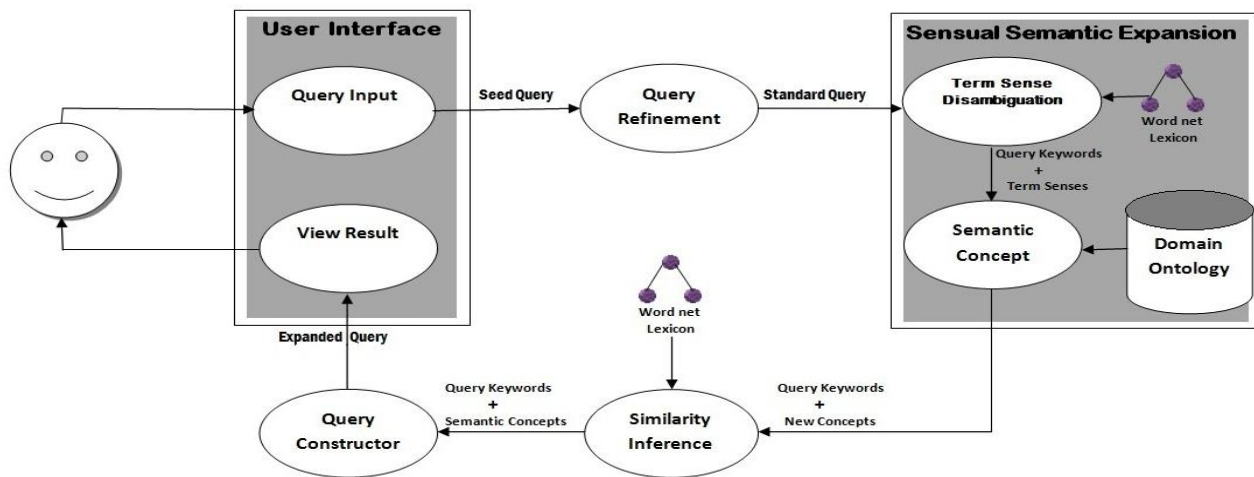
User Interface

Query Input

View Result

Seed Query

Query Refinement

Standard Query

Sensual Semantic Expansion

Term Sense Disambiguation

Word net Lexicon

Query Keywords + Term Senses

Semantic Concept

Domain Ontology

Word net Lexicon

Expanded Query

Query Keywords + Semantic Concepts

Query Constructor

Similarity Inference

Query Keywords + New Concepts